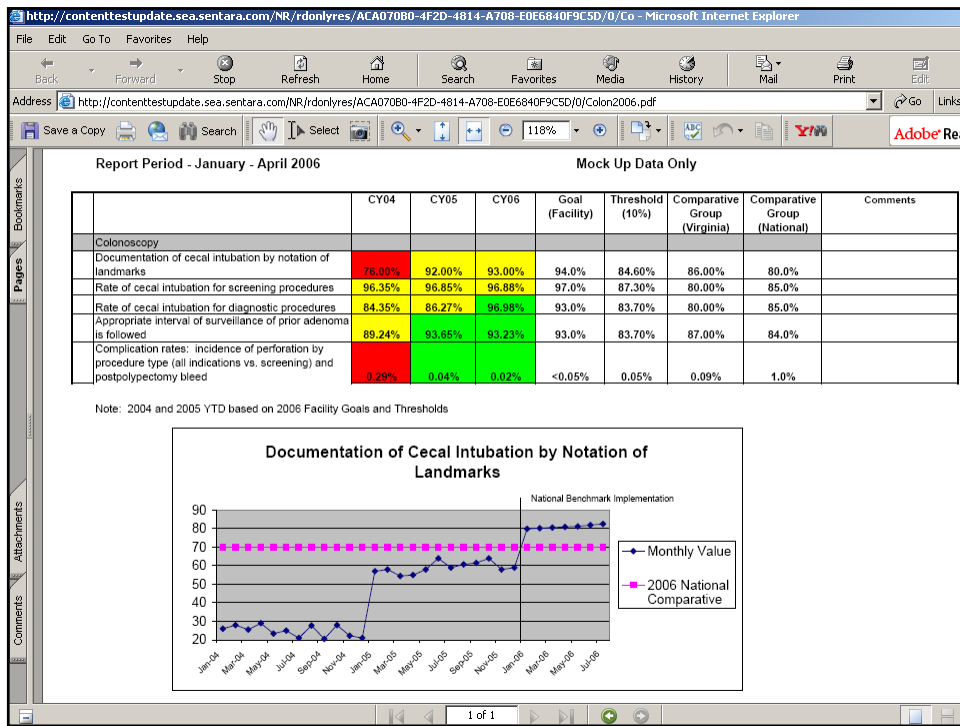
http://contenttestupdate.sea.sentara.com/NR/rdonlyres/ACA070B0-4F2D-4814-A708-E0E6840F9C5D/0/Co - Microsoft Internet Explorer

File Edit Go To Favorites Help

Back Forward Stop Refresh Home Search Favorites Media History Mail Print Edit

Address http://contenttestupdate.sea.sentara.com/NR/rdonlyres/ACA070B0-4F2D-4814-A708-E0E6840F9C5D/0/Colon2006.pdf Go Links

Save a Copy Search Select 118% Adobe Rea

Bookmarks Pages Attachments Comments

Report Period - January - April 2006

Mock Up Data Only

| | CY04 | CY05 | CY06 | Goal (Facility) | Threshold (10%) | Comparative Group (Virginia) | Comparative Group (National) | Comments |
|---|---|---|---|---|---|---|---|---|
| Colonoscopy | | | | | | | | |
| Documentation of cecal intubation by notation of landmarks | 76.00% | 92.00% | 93.00% | 94.0% | 84.60% | 86.00% | 80.0% | |
| Rate of cecal intubation for screening procedures | 96.35% | 96.85% | 96.88% | 97.0% | 87.30% | 80.00% | 85.0% | |
| Rate of cecal intubation for diagnostic procedures | 84.35% | 86.27% | 96.98% | 93.0% | 83.70% | 80.00% | 85.0% | |
| Appropriate interval of surveillance of prior adenoma is followed | 89.24% | 93.65% | 93.23% | 93.0% | 83.70% | 87.00% | 84.0% | |
| Complication rates: incidence of perforation by procedure type (all indications vs. screening) and postpolypectomy bleed | 0.29% | 0.04% | 0.02% | <0.05% | 0.05% | 0.09% | 1.0% | |

Note: 2004 and 2005 YTD based on 2006 Facility Goals and Thresholds

Documentation of Cecal Intubation by Notation of Landmarks

National Benchmark Implementation

90 80 70 60 50 40 30 20

Jan-04 Mar-04 May-04 Jul-04 Sep-04 Nov-04 Jan-05 Mar-05 May-05 Jul-05 Sep-05 Nov-05 Jan-06 Mar-06 May-06 Jul-06

Monthly Value
2006 National Comparative

1 of 1